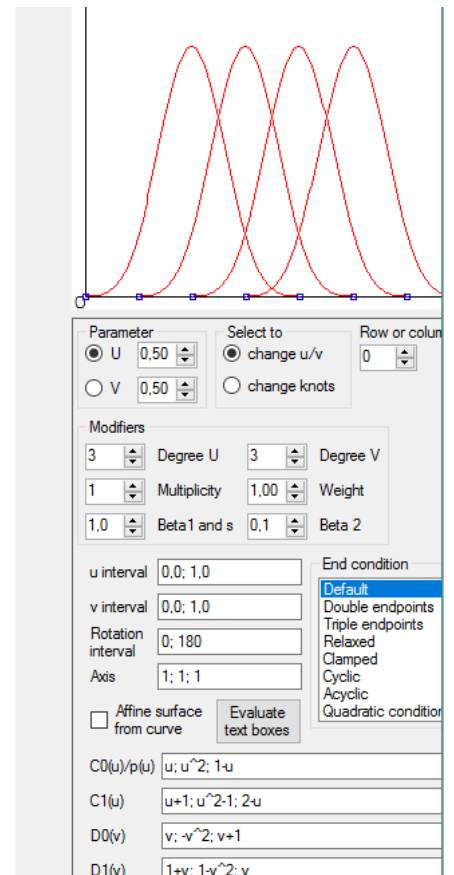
0

Parameter
U 0,50
V 0,50

Select to
change u/v
change knots

Row or colum
0

Modifiers
3 Degree U
3 Degree V
1 Multiplicity
1,00 Weight
1,0 Beta1 and s
0,1 Beta 2

u interval 0,0; 1,0
v interval 0,0; 1,0
Rotation interval 0; 180
Axis 1; 1; 1

End condition
Default
Double endpoints
Triple endpoints
Relaxed
Clamped
Cyclic
Acyclic
Quadratic condition

Affine surface from curve
Evaluate text boxes

C0(u)/p(u) u; u^2; 1-u
C1(u) u+1; u^2-1; 2-u
D0(v) v; -v^2; v+1
D1(v) 1+v; 1-v^2; v